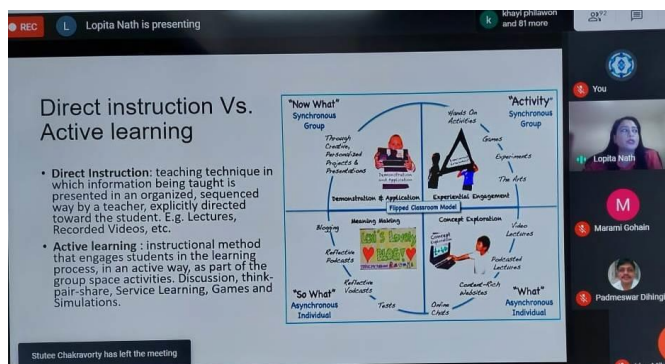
REC
L Lopita Nath is presenting
k khayi philawon and 81 more
27

Direct instruction Vs. Active learning

• Direct Instruction: teaching technique in which information being taught is presented in an organized, sequenced way by a teacher, explicitly directed toward the student. E.g. Lectures, Recorded Videos, etc.

• Active learning : instructional method that engages students in the learning process, in an active way, as part of the group space activities. Discussion, think-pair-share, Service Learning, Games and Simulations.

"Now What" Synchronous Group
Through Creative, Personalized Projects & Presentations
Demonstration & Application
Demonstration & Application

"Activity" Synchronous Group
Hands On Activities
Games
Experiments
The Arts
Experiential Engagement

Flipped Classroom Model

Meaning Making
Blogging
Reflective Podcasts
Reflective Vodcasts
Tests
"So What" Asynchronous Individual
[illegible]

Concept Exploration
Video Lectures
Podcasted Lectures
Content-Rich Websites
Online Chats
"What" Asynchronous Individual

You
Lopita Nath
M
Marami Gohain
Padmeswar Dihing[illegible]

Stutee Chakravorty has left the meeting